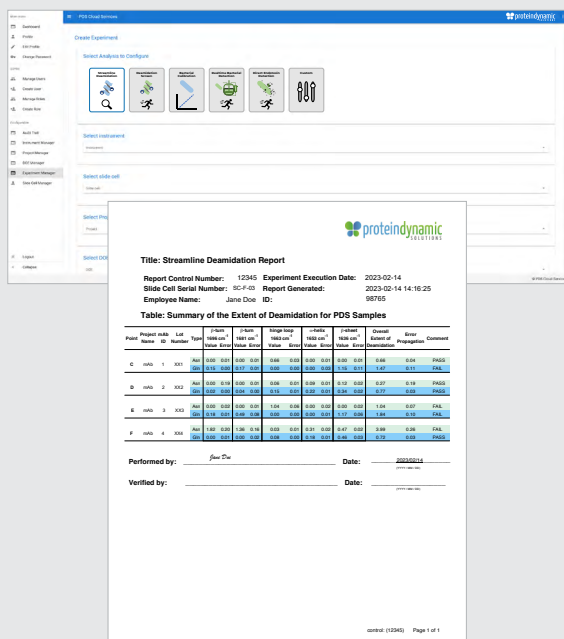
PDS Cloud Services

proteindynamic

Dashboard
Profile
Edit Profile
Change Password
Manage Users
Create User
Manage Roles
Create Role
Audit Trail
Instrument Manager
Project Manager
SOP Manager
Experiment Manager
Slide Cell Manager
Logout
Collapse

Create Experiment

Select Analysis to Configure

Streamline Deamidation
Deamidation Screen
Mapping/Calibration
Oxidation/Deamidation
Direct Deamidation
Custom

Select instrument
Select slide cell
Select Project
Select SOP

proteindynamic SOLUTIONS

Title: Streamline Deamidation Report

Report Control Number: 12345 Experiment Execution Date: 2023-02-14
Slide Cell Serial Number: SC-F-03 Report Generated: 2023-02-14 14:16:25
Employee Name: Jane Doe ID: 98765

Table: Summary of the Extent of Deamidation for PDS Samples

| Point | Project Name | mAb ID | Lot Number | Type | β-turn 1696 cm⁻¹ Value | Error | β-turn 1681 cm⁻¹ Value | Error | hinge loop 1663 cm⁻¹ Value | Error | α-helix 1653 cm⁻¹ Value | Error | β-sheet 1636 cm⁻¹ Value | Error | Overall Extent of Deamidation | Error Propagation | Comment |
|---|---|---|---|---|---|---|---|---|---|---|---|---|---|---|---|---|---|
| C | mAb | 2 | XX1 | Asn | 0.00 | 0.01 | 0.00 | 0.01 | 0.66 | 0.03 | 0.00 | 0.01 | 0.00 | 0.01 | 0.66 | 0.04 | PASS |
| | | | | Gln | 0.15 | 0.00 | 0.17 | 0.01 | 0.00 | 0.05 | 0.00 | 0.03 | 1.15 | 0.11 | 1.47 | 0.11 | FAIL |
| D | mAb | 2 | XX2 | Asn | 0.00 | 0.19 | 0.00 | 0.01 | 0.06 | 0.01 | 0.09 | 0.01 | 0.12 | 0.02 | 0.27 | 0.19 | PASS |
| | | | | Gln | 0.03 | 0.00 | 0.04 | 0.00 | 0.15 | 0.01 | 0.22 | 0.01 | 0.34 | 0.03 | 0.77 | 0.03 | PASS |
| E | mAb | 3 | XX3 | Asn | 0.00 | 0.00 | 0.00 | 0.01 | 1.04 | 0.06 | 0.00 | 0.02 | 0.00 | 0.02 | 1.04 | 0.07 | FAIL |
| | | | | Gln | 0.18 | 0.01 | 0.46 | 0.06 | 0.00 | 0.00 | 0.00 | 0.01 | 1.17 | 0.06 | 1.84 | 0.10 | FAIL |
| F | mAb | 4 | XX4 | Asn | 1.82 | 0.20 | 1.36 | 0.16 | 0.03 | 0.01 | 0.31 | 0.02 | 0.47 | 0.02 | 3.99 | 0.26 | FAIL |
| | | | | Gln | 0.00 | 0.01 | 0.00 | 0.02 | 0.08 | 0.00 | 0.18 | 0.01 | 0.46 | 0.03 | 0.72 | 0.03 | PASS |

Performed by: Jane Doe Date: 2023/02/14 (YYYY-MM-DD)

Verified by: Date: (YYYY-MM-DD)

control: (12345) Page 1 of 1